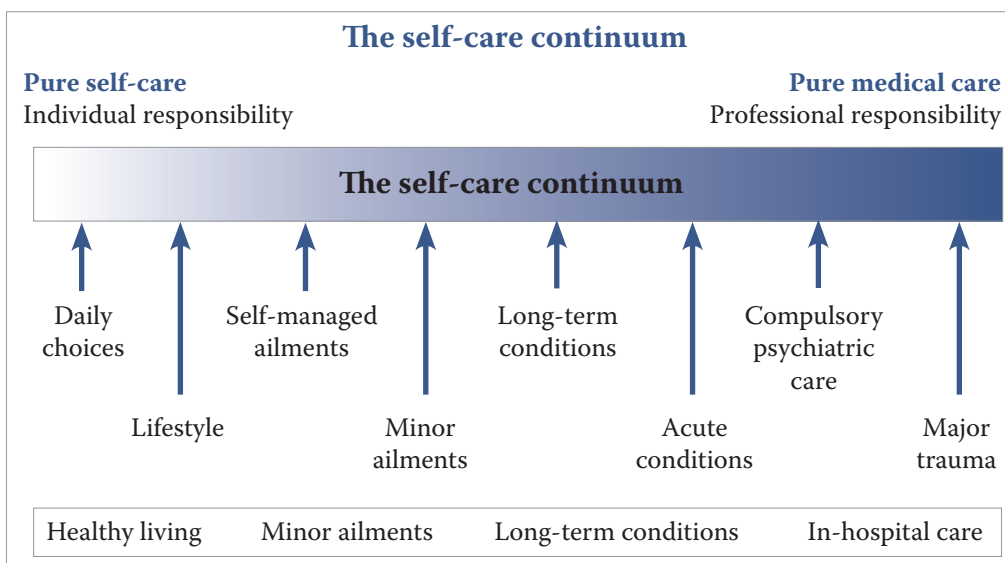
The self-care continuum

Pure self-care
Individual responsibility

Pure medical care
Professional responsibility

The self-care continuum

Daily choices

Lifestyle

Self-managed ailments

Minor ailments

Long-term conditions

Acute conditions

Compulsory psychiatric care

Major trauma

Healthy living Minor ailments Long-term conditions In-hospital care